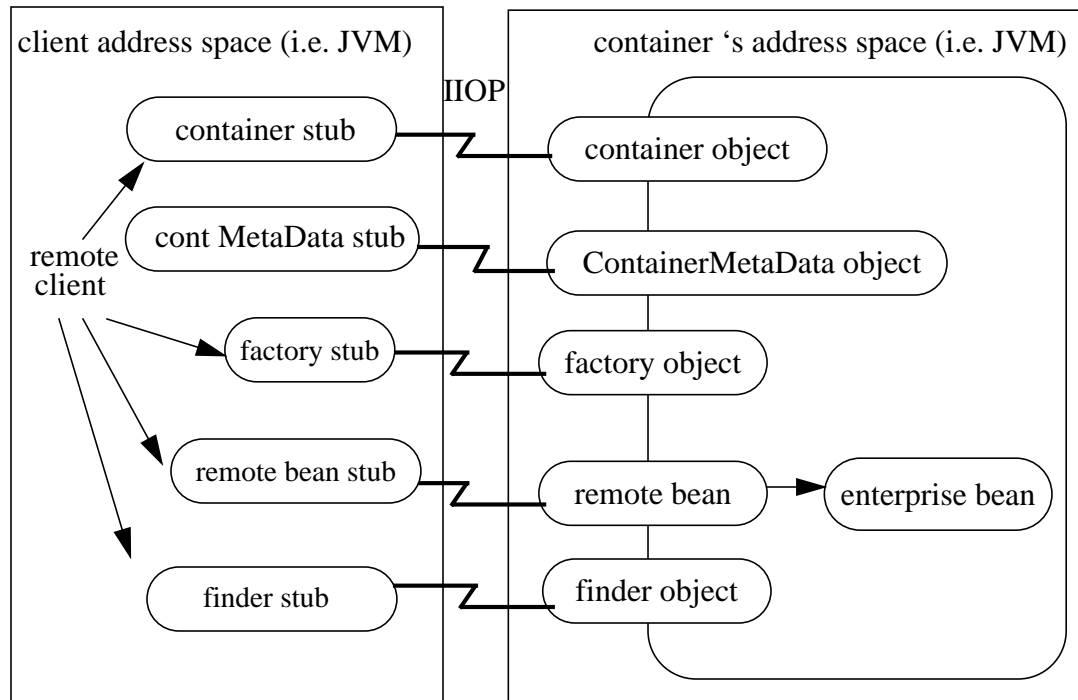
client address space (i.e. JVM)

container 's address space (i.e. JVM)

IIOP

container stub

container object

cont MetaData stub

ContainerMetaData object

remote client

factory stub

factory object

remote bean stub

remote bean

enterprise bean

finder stub

finder object